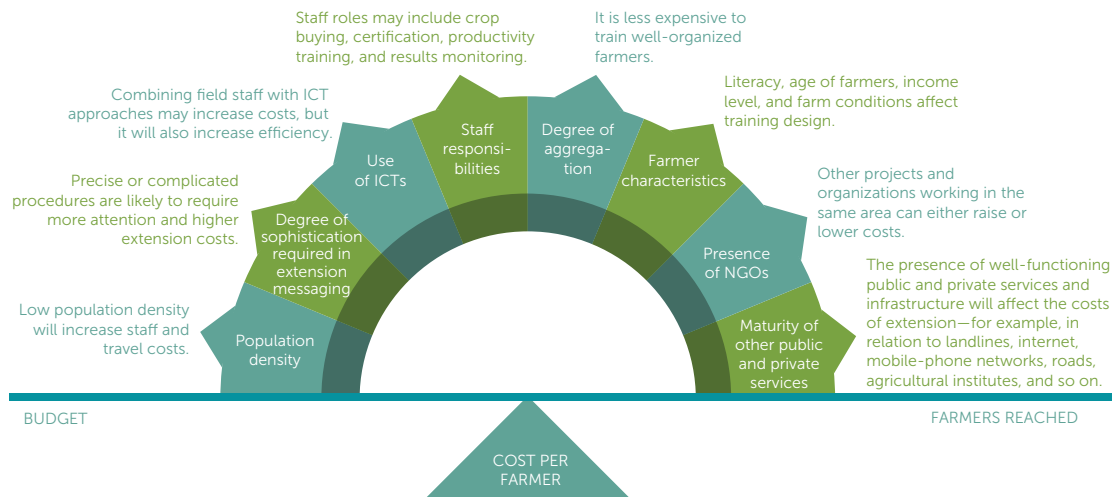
Staff roles may include crop buying, certification, productivity training, and results monitoring.

It is less expensive to train well-organized farmers.

Combining field staff with ICT approaches may increase costs, but it will also increase efficiency.

Literacy, age of farmers, income level, and farm conditions affect training design.

Precise or complicated procedures are likely to require more attention and higher extension costs.

Other projects and organizations working in the same area can either raise or lower costs.

The presence of well-functioning public and private services and infrastructure will affect the costs of extension—for example, in relation to landlines, internet, mobile-phone networks, roads, agricultural institutes, and so on.

Low population density will increase staff and travel costs.

Population density

Degree of sophistication required in extension messaging

Use of ICTs

Staff responsibilities

Degree of aggregation

Farmer characteristics

Presence of NGOs

Maturity of other public and private services

BUDGET

FARMERS REACHED

COST PER FARMER